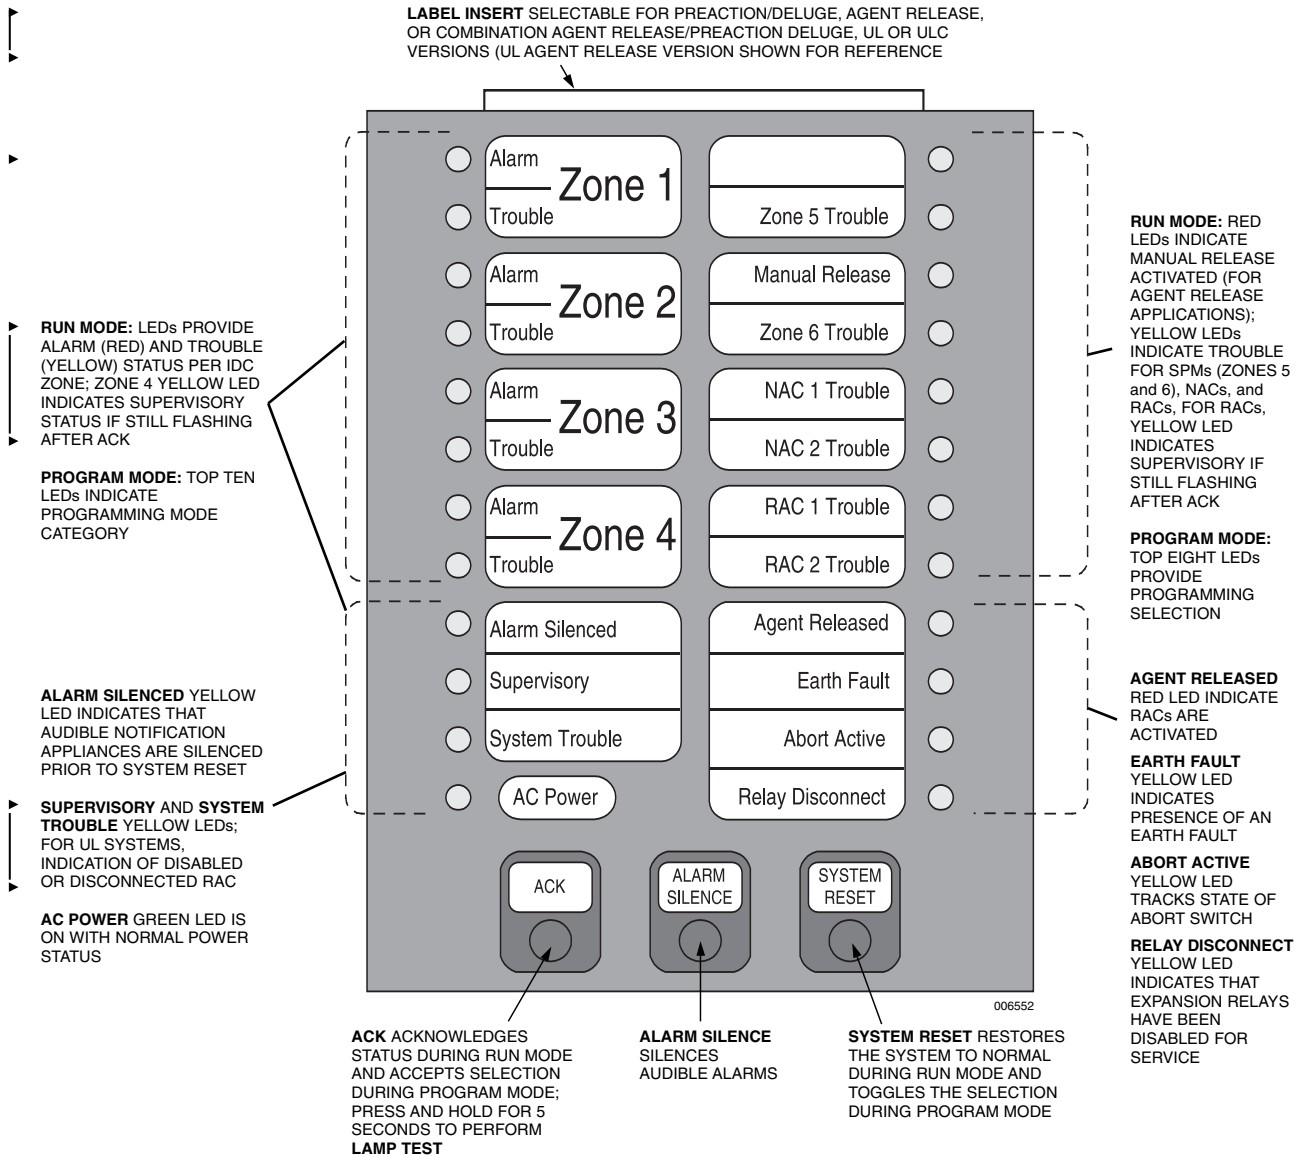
**LABEL INSERT** SELECTABLE FOR PREACTION/DELUGE, AGENT RELEASE, OR COMBINATION AGENT RELEASE/PREACTION DELUGE, UL OR ULC VERSIONS (UL AGENT RELEASE VERSION SHOWN FOR REFERENCE

**RUN MODE:** LEDs PROVIDE ALARM (RED) AND TROUBLE (YELLOW) STATUS PER IDC ZONE; ZONE 4 YELLOW LED INDICATES SUPERVISORY STATUS IF STILL FLASHING AFTER ACK

**PROGRAM MODE:** TOP TEN LEDs INDICATE PROGRAMMING MODE CATEGORY

**ALARM SILENCED** YELLOW LED INDICATES THAT AUDIBLE NOTIFICATION APPLIANCES ARE SILENCED PRIOR TO SYSTEM RESET

**SUPERVISORY** AND **SYSTEM TROUBLE** YELLOW LEDs; FOR UL SYSTEMS, INDICATION OF DISABLED OR DISCONNECTED RAC

**AC POWER** GREEN LED IS ON WITH NORMAL POWER STATUS

Alarm
Zone 1
Trouble

Zone 5 Trouble

Alarm
Zone 2
Trouble

Manual Release
Zone 6 Trouble

Alarm
Zone 3
Trouble

NAC 1 Trouble
NAC 2 Trouble

Alarm
Zone 4
Trouble

RAC 1 Trouble
RAC 2 Trouble

Alarm Silenced
Supervisory
System Trouble
AC Power

Agent Released
Earth Fault
Abort Active
Relay Disconnect

ACK

ALARM SILENCE

SYSTEM RESET

006552

**RUN MODE:** RED LEDs INDICATE MANUAL RELEASE ACTIVATED (FOR AGENT RELEASE APPLICATIONS); YELLOW LEDs INDICATE TROUBLE FOR SPMs (ZONES 5 and 6), NACs, and RACs, FOR RACs, YELLOW LED INDICATES SUPERVISORY IF STILL FLASHING AFTER ACK

**PROGRAM MODE:** TOP EIGHT LEDs PROVIDE PROGRAMMING SELECTION

**AGENT RELEASED** RED LED INDICATE RACs ARE ACTIVATED

**EARTH FAULT** YELLOW LED INDICATES PRESENCE OF AN EARTH FAULT

**ABORT ACTIVE** YELLOW LED TRACKS STATE OF ABORT SWITCH

**RELAY DISCONNECT** YELLOW LED INDICATES THAT EXPANSION RELAYS HAVE BEEN DISABLED FOR SERVICE

**ACK** ACKNOWLEDGES STATUS DURING RUN MODE AND ACCEPTS SELECTION DURING PROGRAM MODE; PRESS AND HOLD FOR 5 SECONDS TO PERFORM **LAMP TEST**

**ALARM SILENCE** SILENCES AUDIBLE ALARMS

**SYSTEM RESET** RESTORES THE SYSTEM TO NORMAL DURING RUN MODE AND TOGGLES THE SELECTION DURING PROGRAM MODE